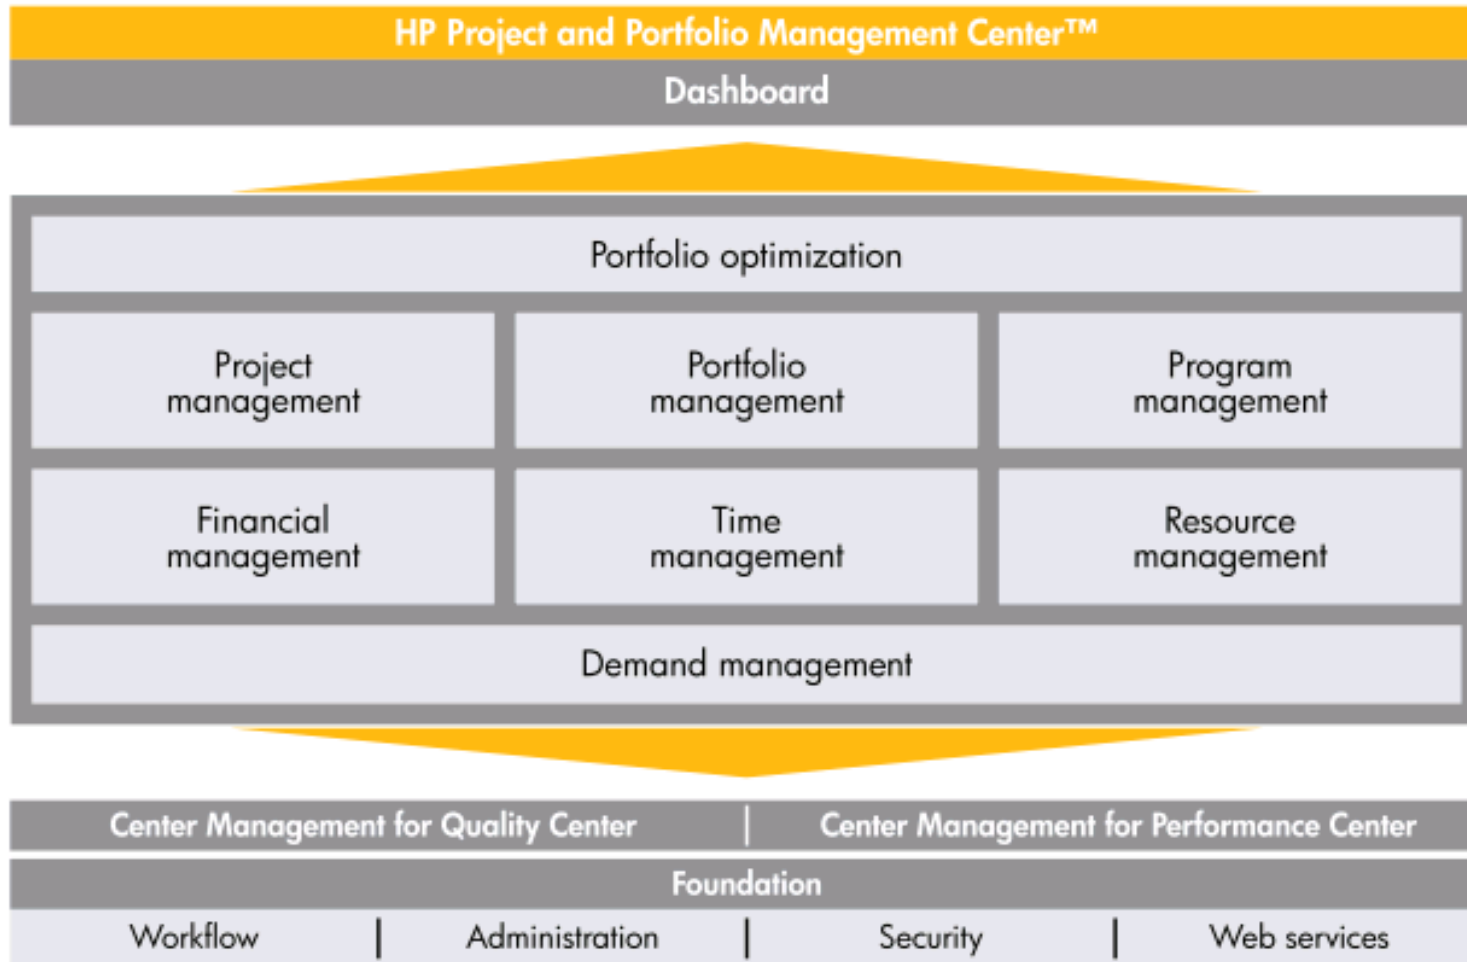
HP Project and Portfolio Management Center™

Dashboard

Portfolio optimization

Project management

Portfolio management

Program management

Financial management

Time management

Resource management

Demand management

Center Management for Quality Center | Center Management for Performance Center

Foundation

Workflow | Administration | Security | Web services